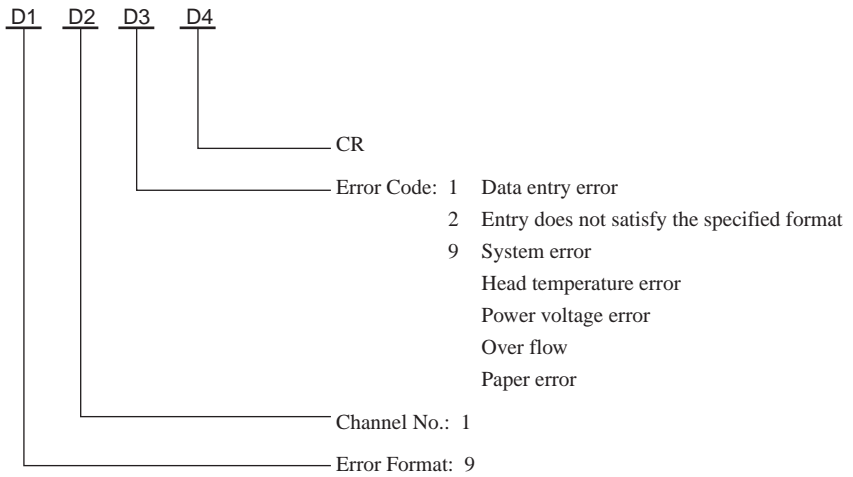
D1 D2 D3 D4

CR

Error Code: 1 Data entry error

2 Entry does not satisfy the specified format

9 System error

Head temperature error

Power voltage error

Over flow

Paper error

Channel No.: 1

Error Format: 9